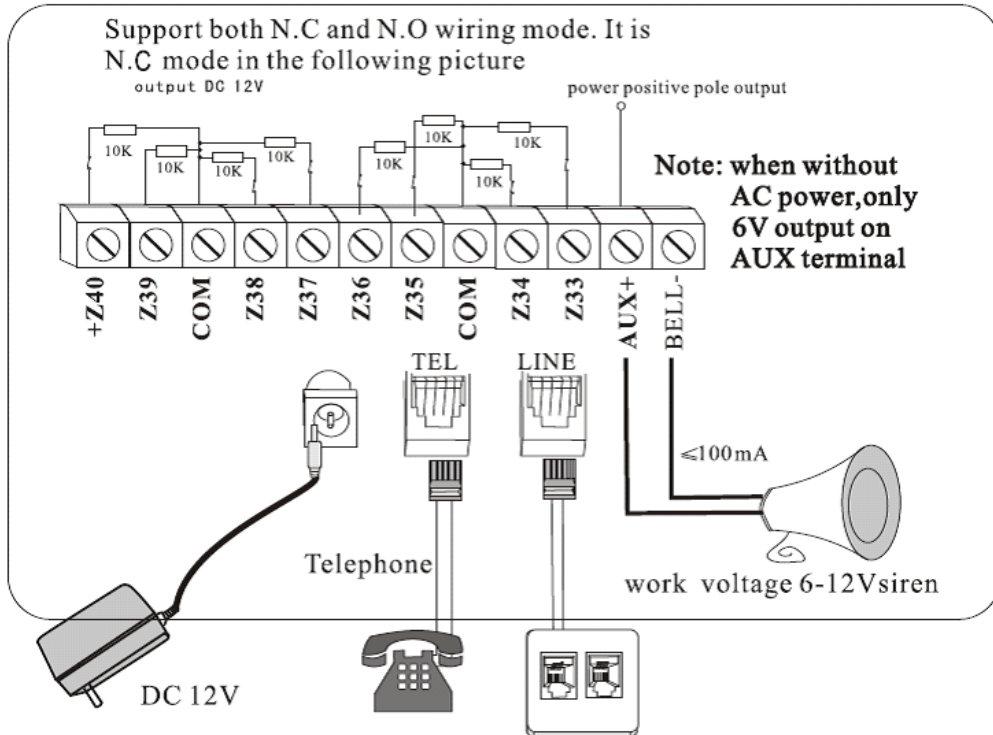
Support both N.C and N.O wiring mode. It is N.C mode in the following picture

output DC 12V

power positive pole output

10K
10K
10K
10K
10K
10K
10K
10K

Note: when without AC power,only 6V output on AUX terminal

+Z40
Z39
COM
Z38
Z37
Z36
Z35
COM
Z34
Z33
AUX+
BELL-

TEL
LINE

$\leqslant$100mA

Telephone

work voltage 6-12Vsiren

DC 12V